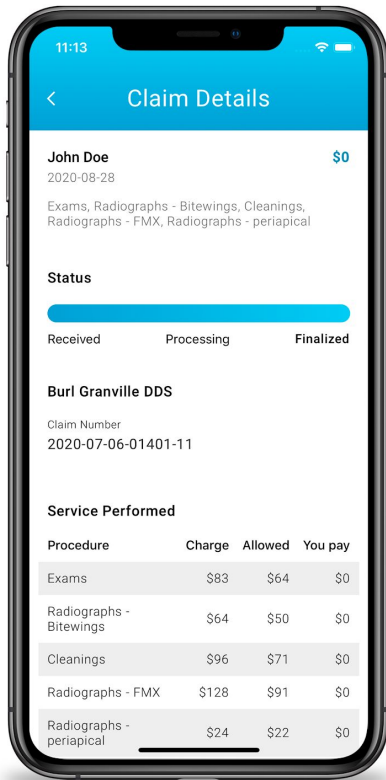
11:13

<

Claim Details

John Doe
2020-08-28

$0

Exams, Radiographs - Bitewings, Cleanings, Radiographs - FMX, Radiographs - periapical

Status

Received Processing Finalized

Burl Granville DDS

Claim Number
2020-07-06-01401-11

Service Performed

| Procedure | Charge | Allowed | You pay |
|---|---|---|---|
| Exams | \$83 | \$64 | \$0 |
| Radiographs - Bitewings | \$64 | \$50 | \$0 |
| Cleanings | \$96 | \$71 | \$0 |
| Radiographs - FMX | \$128 | \$91 | \$0 |
| Radiographs - periapical | \$24 | \$22 | \$0 |